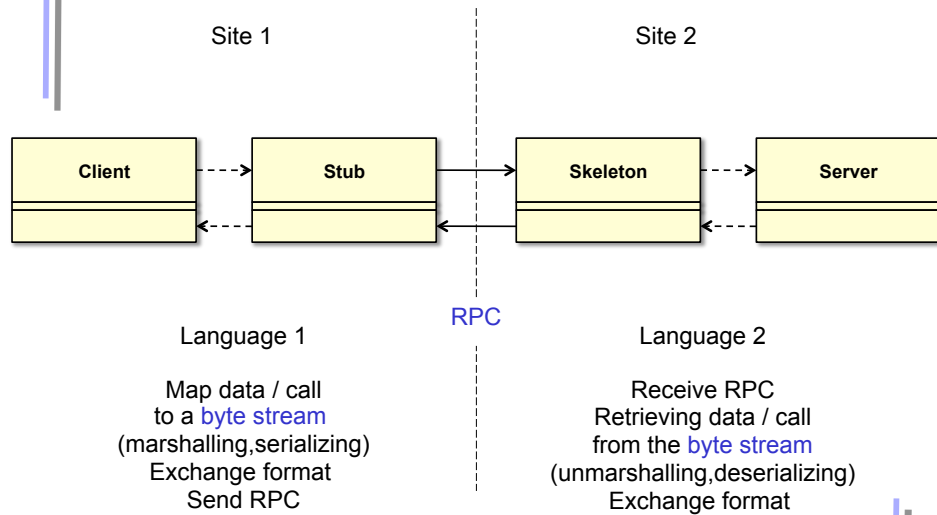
Site 1

Site 2

Client

Stub

Skeleton

Server

RPC

Language 1

Map data / call
to a byte stream
(marshalling,serializing)
Exchange format
Send RPC

Language 2

Receive RPC
Retrieving data / call
from the byte stream
(unmarshalling,deserializing)
Exchange format